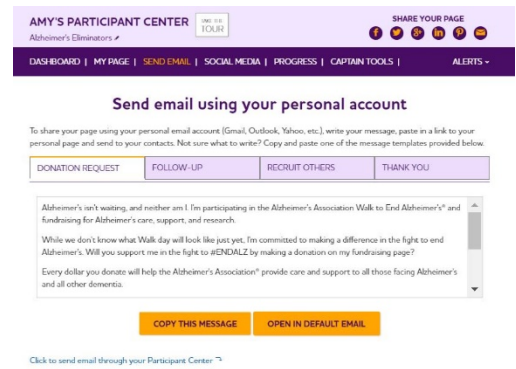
AMY'S PARTICIPANT CENTER
Alzheimer's Eliminators

TAKE THE TOUR

SHARE YOUR PAGE

DASHBOARD | MY PAGE | SEND EMAIL | SOCIAL MEDIA | PROGRESS | CAPTAIN TOOLS | ALERTS

Send email using your personal account

To share your page using your personal email account (Gmail, Outlook, Yahoo, etc.), write your message, paste in a link to your personal page and send to your contacts. Not sure what to write? Copy and paste one of the message templates provided below.

| DONATION REQUEST | FOLLOW-UP | RECRUIT OTHERS | THANK YOU |
|---|---|---|---|

Alzheimer's isn't waiting, and neither am I. I'm participating in the Alzheimer's Association Walk to End Alzheimer's® and fundraising for Alzheimer's care, support, and research.

While we don't know what Walk day will look like just yet, I'm committed to making a difference in the fight to end Alzheimer's. Will you support me in the fight to #ENDALZ by making a donation on my fundraising page?

Every dollar you donate will help the Alzheimer's Association® provide care and support to all those facing Alzheimer's and all other dementia.

COPY THIS MESSAGE

OPEN IN DEFAULT EMAIL

Click to send email through your Participant Center